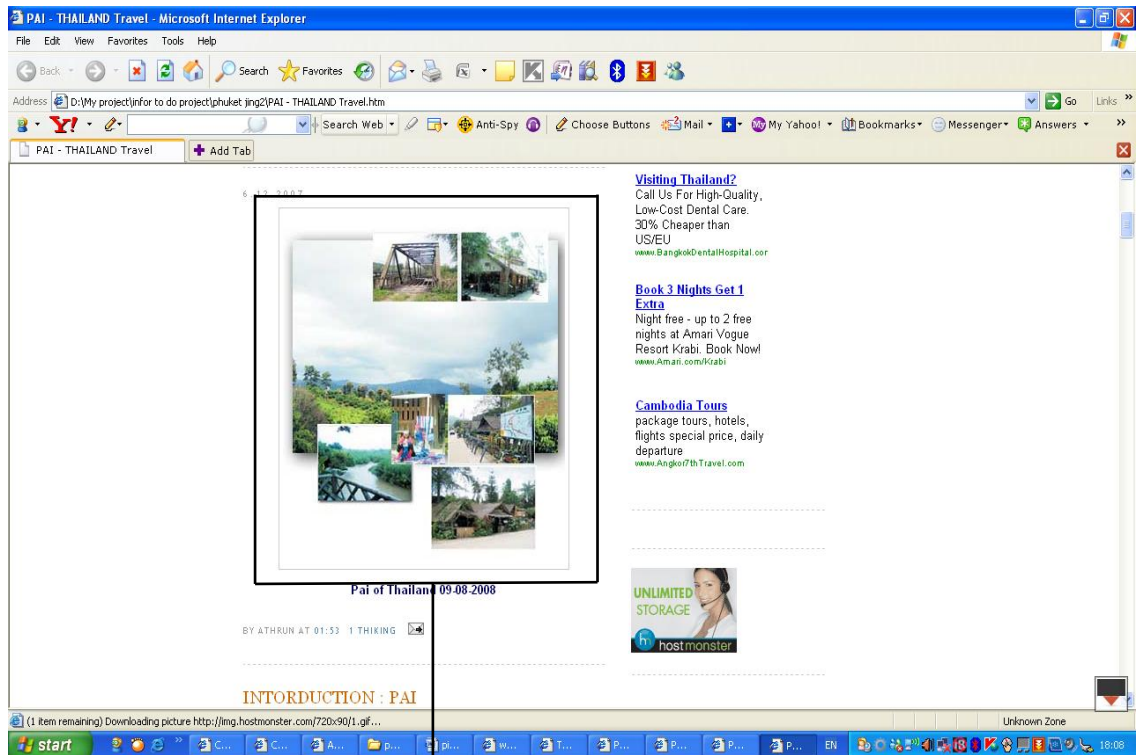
PAI - THAILAND Travel - Microsoft Internet Explorer

File Edit View Favorites Tools Help

Back Search Favorites

Address D:\My project\infor to do project\phuket jing2\PAI - THAILAND Travel.htm

Go Links

Search Web Anti-Spy Choose Buttons Mail My Yahoo! Bookmarks Messenger Answers

PAI - THAILAND Travel Add Tab

6 12 2007

Pai of Thailand 09-08-2008

BY ATHRUN AT 01:53 1 THIKING

INTORDUCTION : PAI

Visiting Thailand?
Call Us For High-Quality, Low-Cost Dental Care. 30% Cheaper than US/EU
www.BangkokDentalHospital.cor

Book 3 Nights Get 1 Extra
Night free - up to 2 free nights at Amari Vogue Resort Krabi. Book Now!
www.Amari.com/Krabi

Cambodia Tours
package tours, hotels, flights special price, daily departure
www.Angkor7thTravel.com

UNLIMITED STORAGE
hostmonster

(1 item remaining) Downloading picture http://img.hostmonster.com/720x90/1.gif...

Unknown Zone

start C... C... A... p... pi... W... T... P... P... P... P... EN 18:08